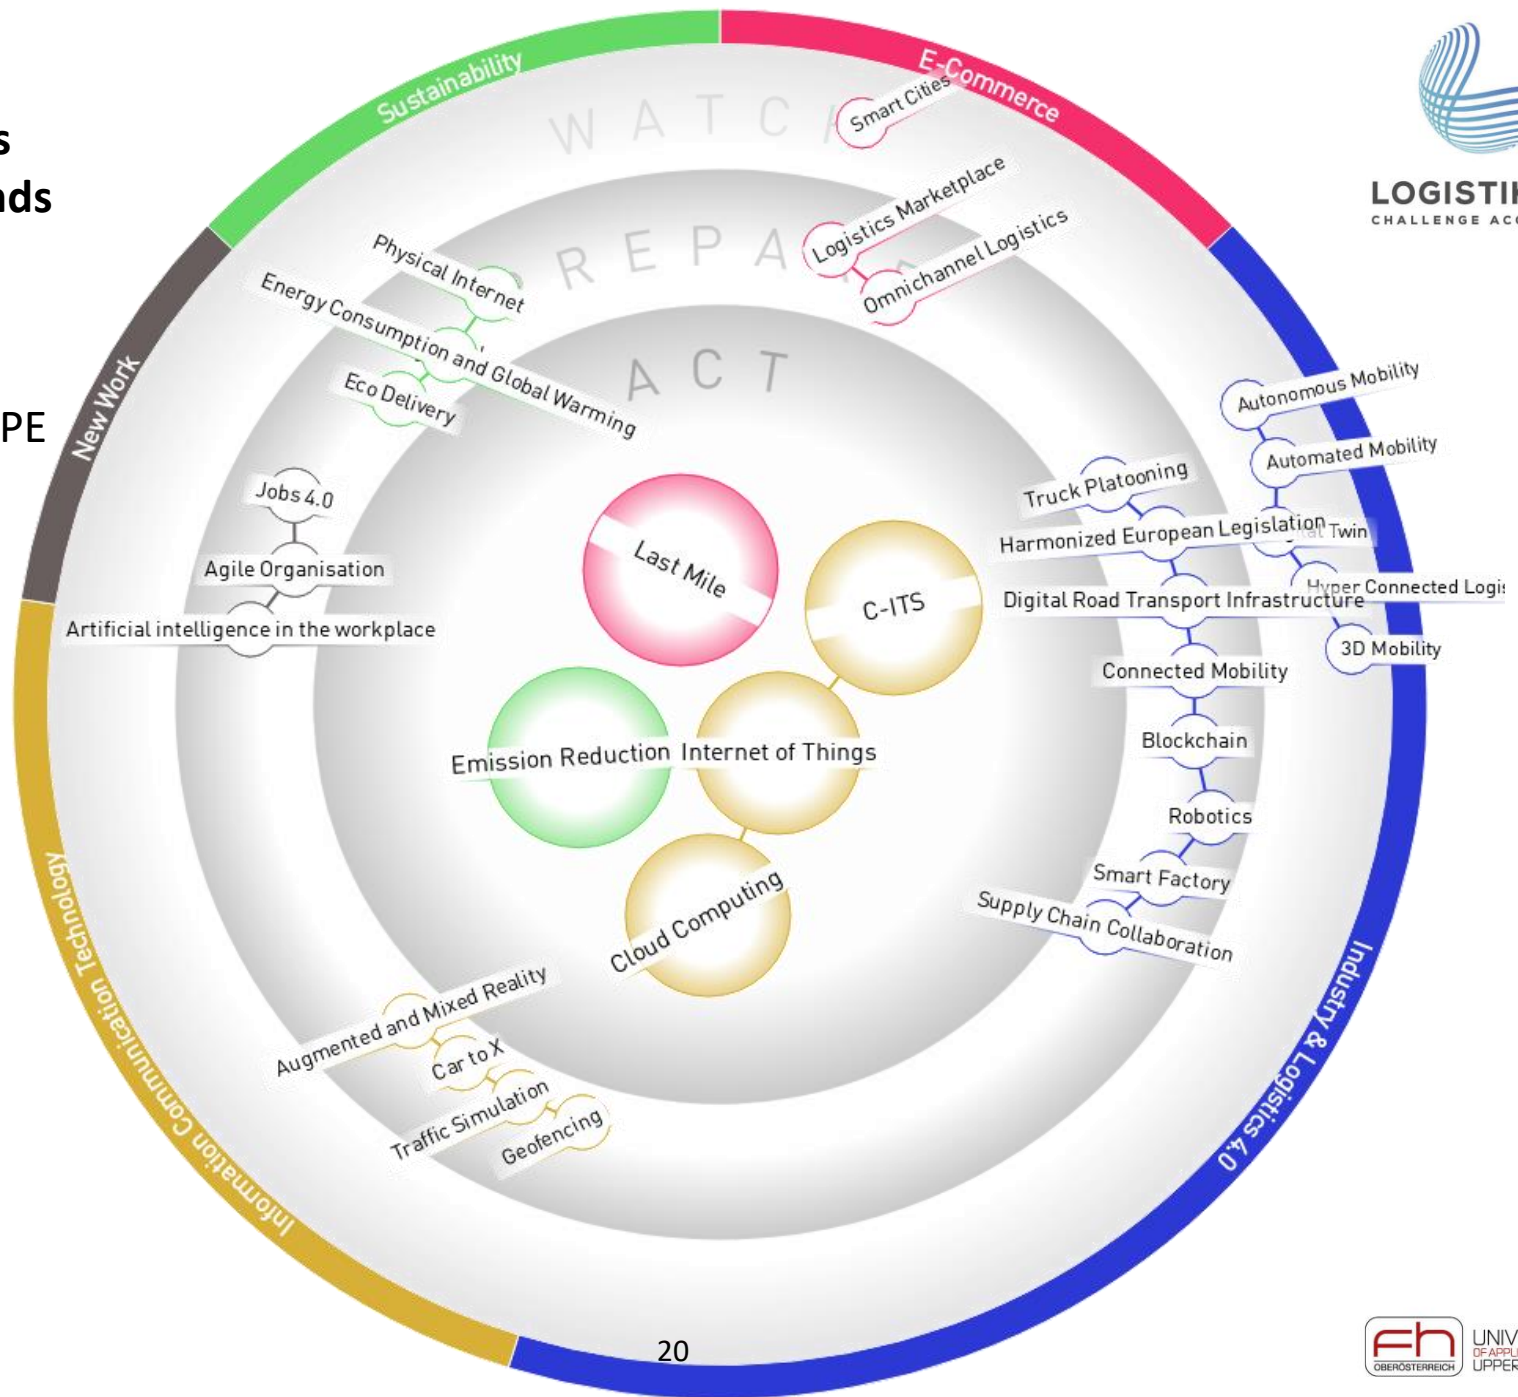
s
nds

PE

Sustainability
E-Commerce
New Work
Information Communication Technology
Industry & Logistics 4.0

WATC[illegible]
REPA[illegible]
ACT

Smart Cities
Logistics Marketplace
Omnichannel Logistics
Physical Internet
Energy Consumption and Global Warming
Eco Delivery
Jobs 4.0
Agile Organisation
Artificial intelligence in the workplace
Last Mile
C-ITS
Emission Reduction
Internet of Things
Cloud Computing
Autonomous Mobility
Automated Mobility
Truck Platooning
Harmonized European Legislation
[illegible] Twin
Hyper Connected Logi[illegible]
Digital Road Transport Infrastructure
3D Mobility
Connected Mobility
Blockchain
Robotics
Smart Factory
Supply Chain Collaboration
Augmented and Mixed Reality
Car to X
Traffic Simulation
Geofencing

LOGISTIK
CHALLENGE AC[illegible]

20

fh OBERÖSTERREICH
UNIV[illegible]
OF APPL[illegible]
UPPER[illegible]